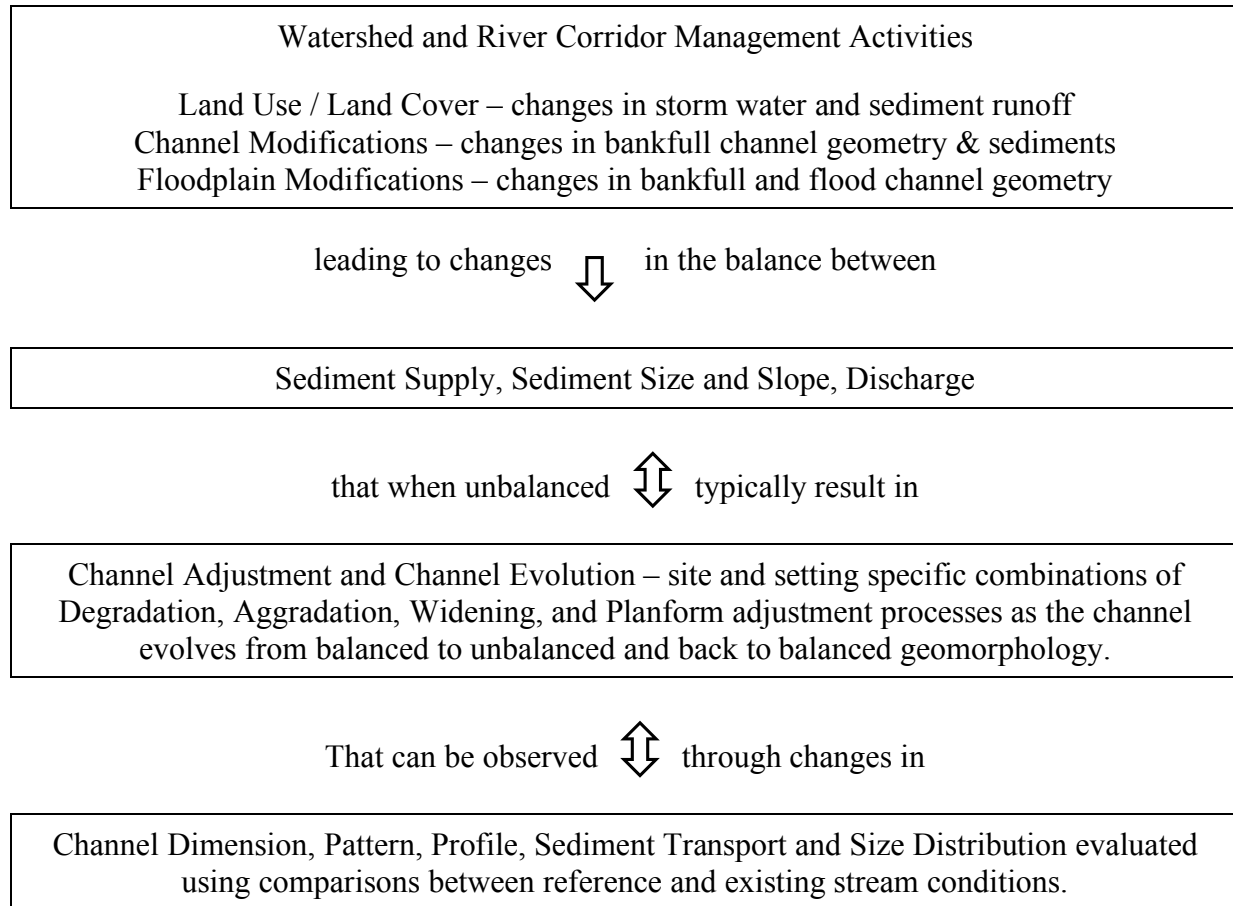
Watershed and River Corridor Management Activities

Land Use / Land Cover – changes in storm water and sediment runoff
Channel Modifications – changes in bankfull channel geometry & sediments
Floodplain Modifications – changes in bankfull and flood channel geometry

leading to changes in the balance between

Sediment Supply, Sediment Size and Slope, Discharge

that when unbalanced typically result in

Channel Adjustment and Channel Evolution – site and setting specific combinations of Degradation, Aggradation, Widening, and Planform adjustment processes as the channel evolves from balanced to unbalanced and back to balanced geomorphology.

That can be observed through changes in

Channel Dimension, Pattern, Profile, Sediment Transport and Size Distribution evaluated using comparisons between reference and existing stream conditions.